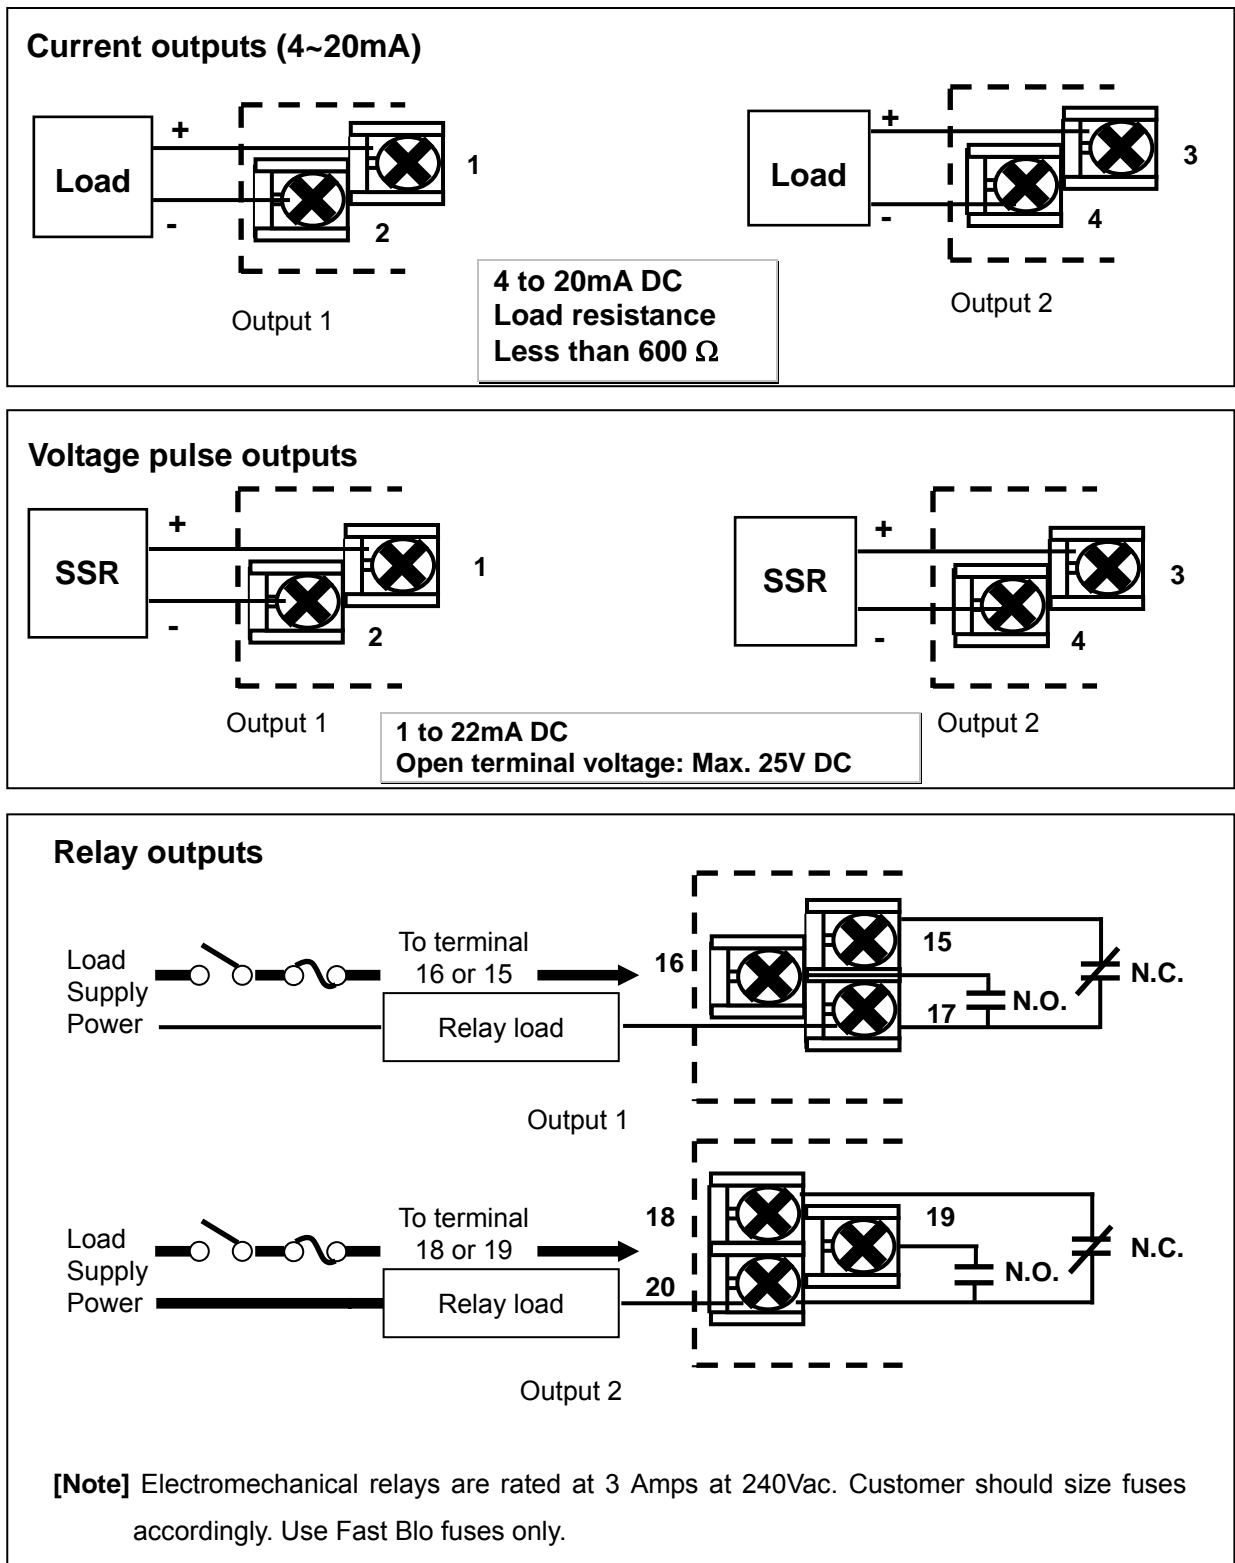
Current outputs (4~20mA)

Load
+
-
1
2
Output 1

4 to 20mA DC
Load resistance
Less than 600 Ω

Load
+
-
3
4
Output 2

Voltage pulse outputs

SSR
+
-
1
2
Output 1

1 to 22mA DC
Open terminal voltage: Max. 25V DC

SSR
+
-
3
4
Output 2

Relay outputs

Load Supply Power
To terminal 16 or 15
Relay load
16
15
17
N.O.
N.C.
Output 1

Load Supply Power
To terminal 18 or 19
Relay load
18
19
20
N.O.
N.C.
Output 2

[Note] Electromechanical relays are rated at 3 Amps at 240Vac. Customer should size fuses accordingly. Use Fast Blo fuses only.